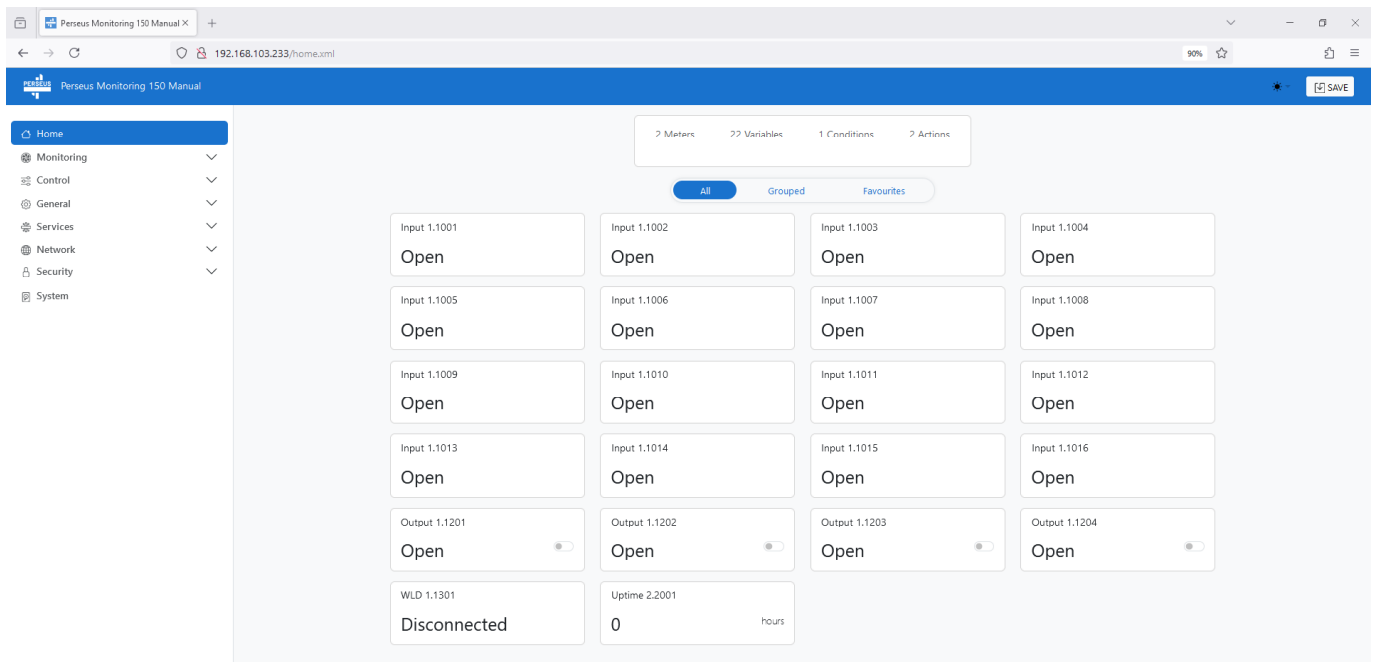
Perseus Monitoring 150 Manual ×
+

192.168.103.233/home.xml
90%

PERSEUS
Perseus Monitoring 150 Manual
SAVE

Home
Monitoring
Control
General
Services
Network
Security
System

2 Meters
22 Variables
1 Conditions
2 Actions

All
Grouped
Favourites

| Input 1.1001 | Input 1.1002 | Input 1.1003 | Input 1.1004 |
|---|---|---|---|
| Open | Open | Open | Open |

| Input 1.1005 | Input 1.1006 | Input 1.1007 | Input 1.1008 |
|---|---|---|---|
| Open | Open | Open | Open |

| Input 1.1009 | Input 1.1010 | Input 1.1011 | Input 1.1012 |
|---|---|---|---|
| Open | Open | Open | Open |

| Input 1.1013 | Input 1.1014 | Input 1.1015 | Input 1.1016 |
|---|---|---|---|
| Open | Open | Open | Open |

| Output 1.1201 | Output 1.1202 | Output 1.1203 | Output 1.1204 |
|---|---|---|---|
| Open | Open | Open | Open |

WLD 1.1301
Disconnected

Uptime 2.2001
0
hours